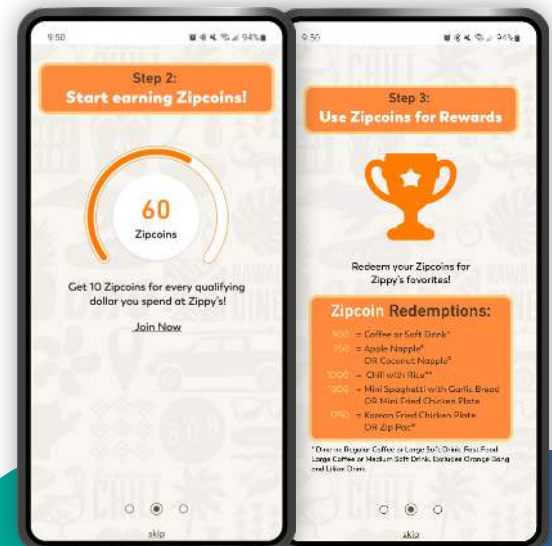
9:50

94%

Step 2:
Start earning Zipcoins!

60
Zipcoins

Get 10 Zipcoins for every qualifying dollar you spend at Zippy's!

Join Now

skip

9:50

94%

Step 3:
Use Zipcoins for Rewards

Redeem your Zipcoins for Zippy's favorites!

Zipcoin Redemptions:

500 = Coffee or Soft Drink*
750 = Apple Napple* OR Coconut Napple*
1000 = Chili with Rice**
1200 = Mini Spaghetti with Garlic Bread OR Mini Fried Chicken Plate
1750 = Korean Fried Chicken Plate OR Zip Pac*

* Dine-in Regular Coffee or Large Soft Drink. Fast Food Large Coffee or Medium Soft Drink. Excludes Orange Bang and Lilikoi Drink.

skip